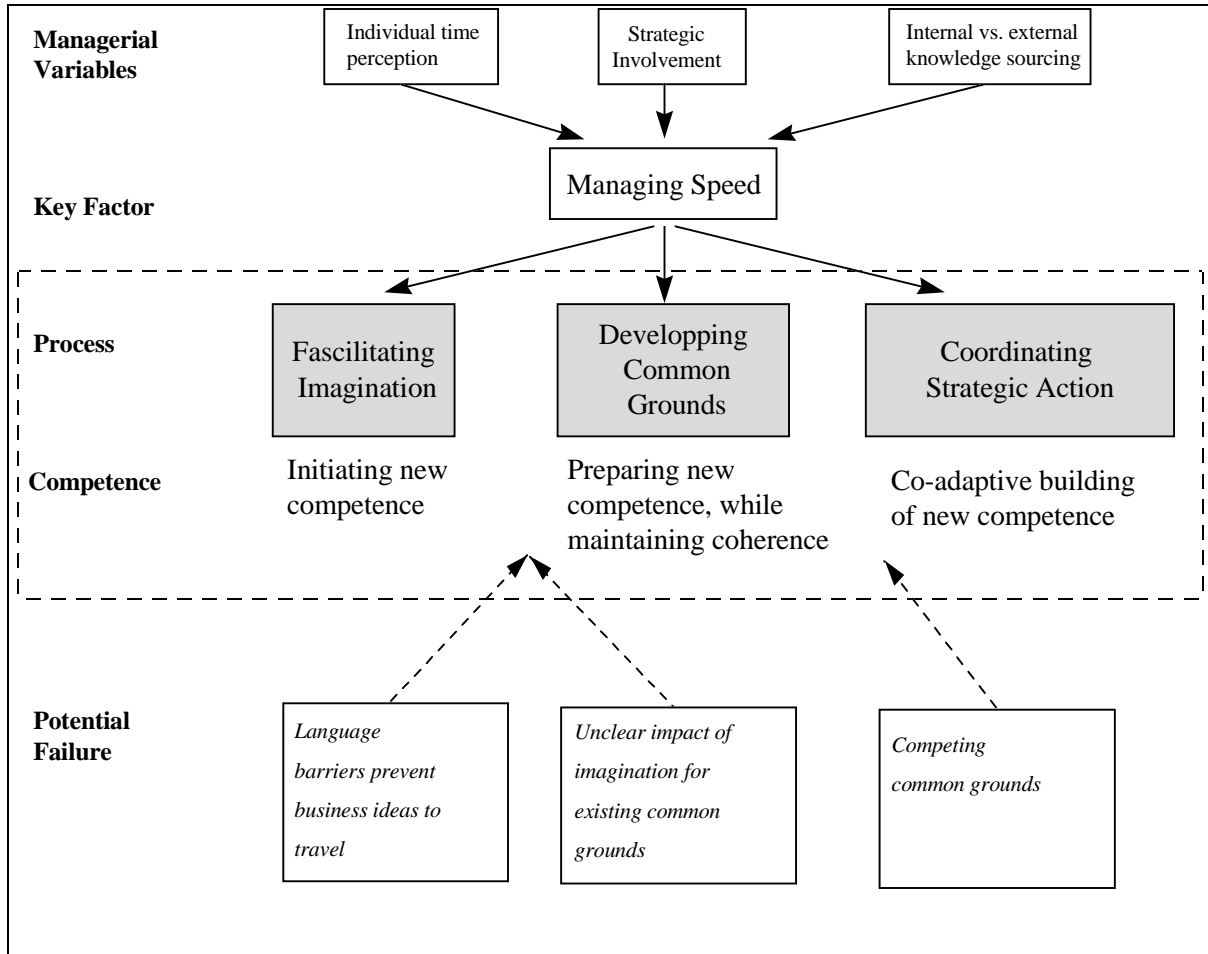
Managerial Variables

Individual time perception

Strategic Involvement

Internal vs. external knowledge sourcing

Key Factor

Managing Speed

Process

Fascilitating Imagination

Developping Common Grounds

Coordinating Strategic Action

Competence

Initiating new competence

Preparing new competence, while maintaining coherence

Co-adaptive building of new competence

Potential Failure

*Language barriers prevent business ideas to travel*

*Unclear impact of imagination for existing common grounds*

*Competing common grounds*